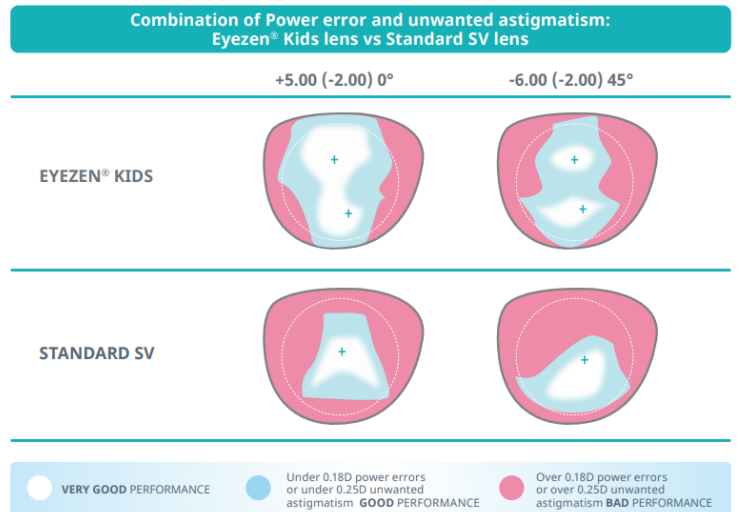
Combination of Power error and unwanted astigmatism:
Eyezen® Kids lens vs Standard SV lens

+5.00 (-2.00) 0°

-6.00 (-2.00) 45°

EYEZEN® KIDS

STANDARD SV

VERY GOOD PERFORMANCE

Under 0.18D power errors or under 0.25D unwanted astigmatism GOOD PERFORMANCE

Over 0.18D power errors or over 0.25D unwanted astigmatism BAD PERFORMANCE